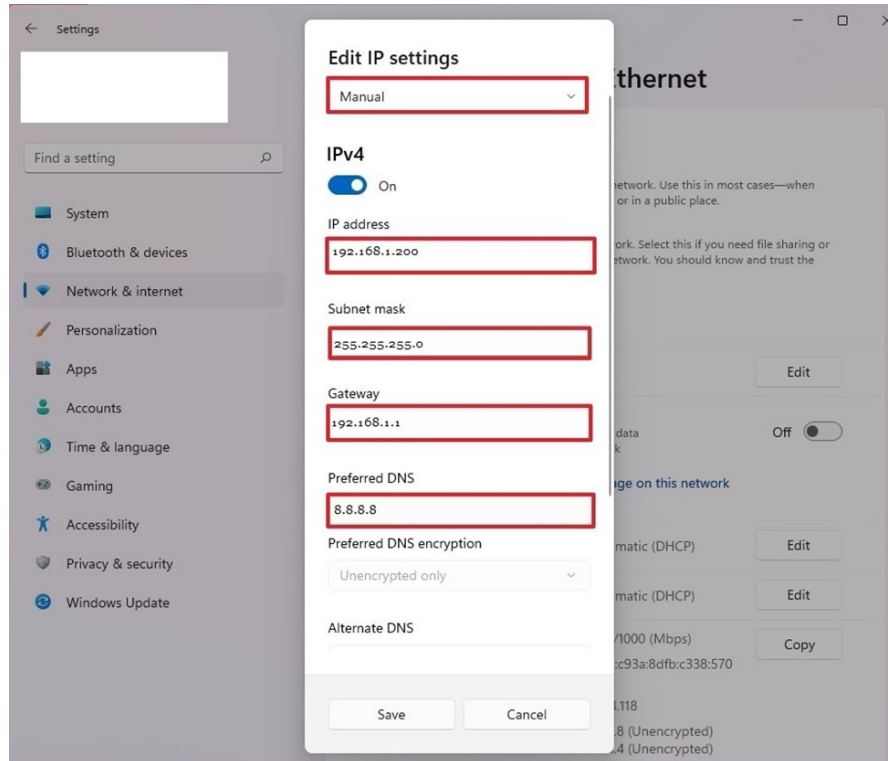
Settings

Find a setting

System

Bluetooth & devices

Network & internet

Personalization

Apps

Accounts

Time & language

Gaming

Accessibility

Privacy & security

Windows Update

Edit IP settings

Manual

IPv4

On

IP address

192.168.1.200

Subnet mask

255.255.255.0

Gateway

192.168.1.1

Preferred DNS

8.8.8.8

Preferred DNS encryption

Unencrypted only

Alternate DNS

Save

Cancel

thernet

etwork. Use this in most cases—when or in a public place.

ork. Select this if you need file sharing or etwork. You should know and trust the

Edit

data k

Off

ge on this network

matic (DHCP)

Edit

matic (DHCP)

Edit

/1000 (Mbps)

Copy

:c93a:8dfb:c338:570

.118

.8 (Unencrypted)

.4 (Unencrypted)